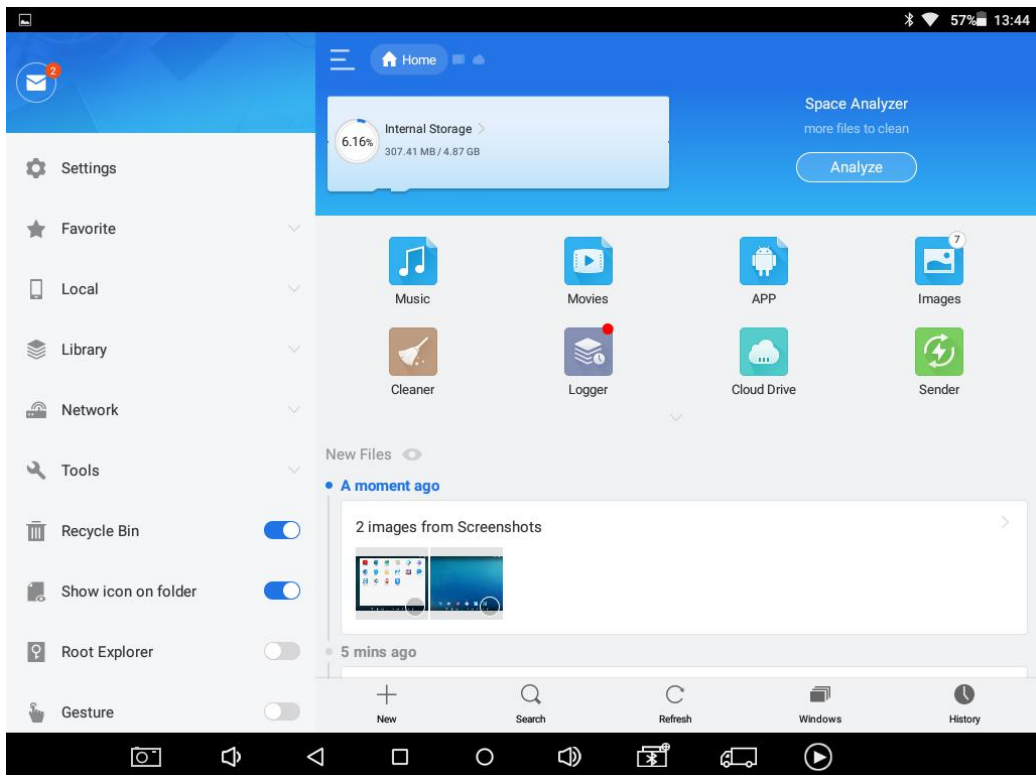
57% 13:44

2

Settings

Favorite

Local

Library

Network

Tools

Recycle Bin

Show icon on folder

Root Explorer

Gesture

Home

6.16%

Internal Storage

307.41 MB / 4.87 GB

Space Analyzer

more files to clean

Analyze

Music

Movies

APP

7

Images

Cleaner

Logger

Cloud Drive

Sender

New Files

A moment ago

2 images from Screenshots

5 mins ago

New

Search

Refresh

Windows

History